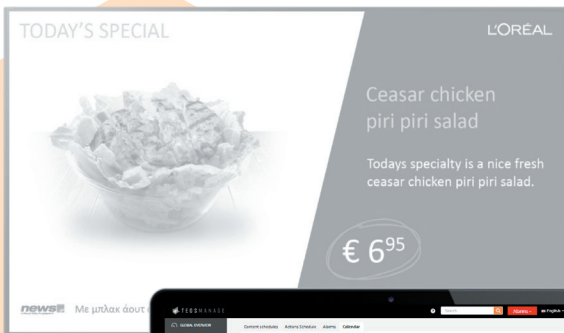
TODAY'S SPECIAL

L'ORÉAL

Ceasar chicken piri piri salad

Todays specialty is a nice fresh ceasar chicken piri piri salad.

€ 6$^{95}$

news Με μπλακ άουτ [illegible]

TEOSMANAGE

Search

Alarms

English

GLOBAL OVERVIEW

Content schedules Actions Schedule Alarms Calendar